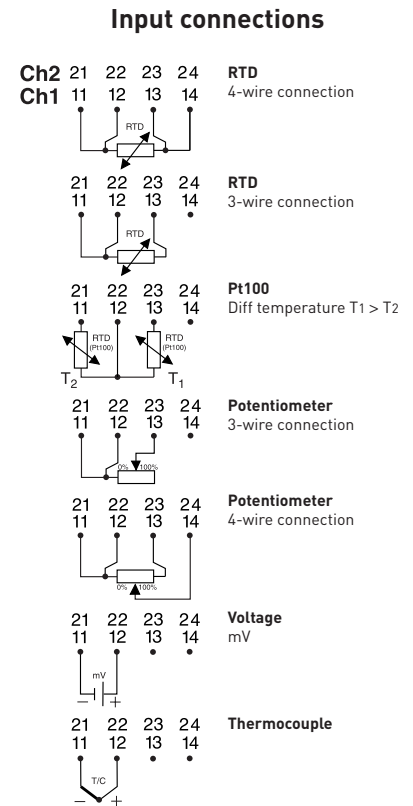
Input connections

Ch2 21 22 23 24
Ch1 11 12 13 14
RTD

RTD
4-wire connection

21 22 23 24
11 12 13 14
RTD

RTD
3-wire connection

21 22 23 24
11 12 13 14
RTD (Pt100)
RTD (Pt100)
$T_2$
$T_1$

Pt100
Diff temperature T1 > T2

21 22 23 24
11 12 13 14
0% 100%

Potentiometer
3-wire connection

21 22 23 24
11 12 13 14
0% 100%

Potentiometer
4-wire connection

21 22 23 24
11 12 13 14
mV
− +

Voltage
mV

21 22 23 24
11 12 13 14
T/C
− +

Thermocouple